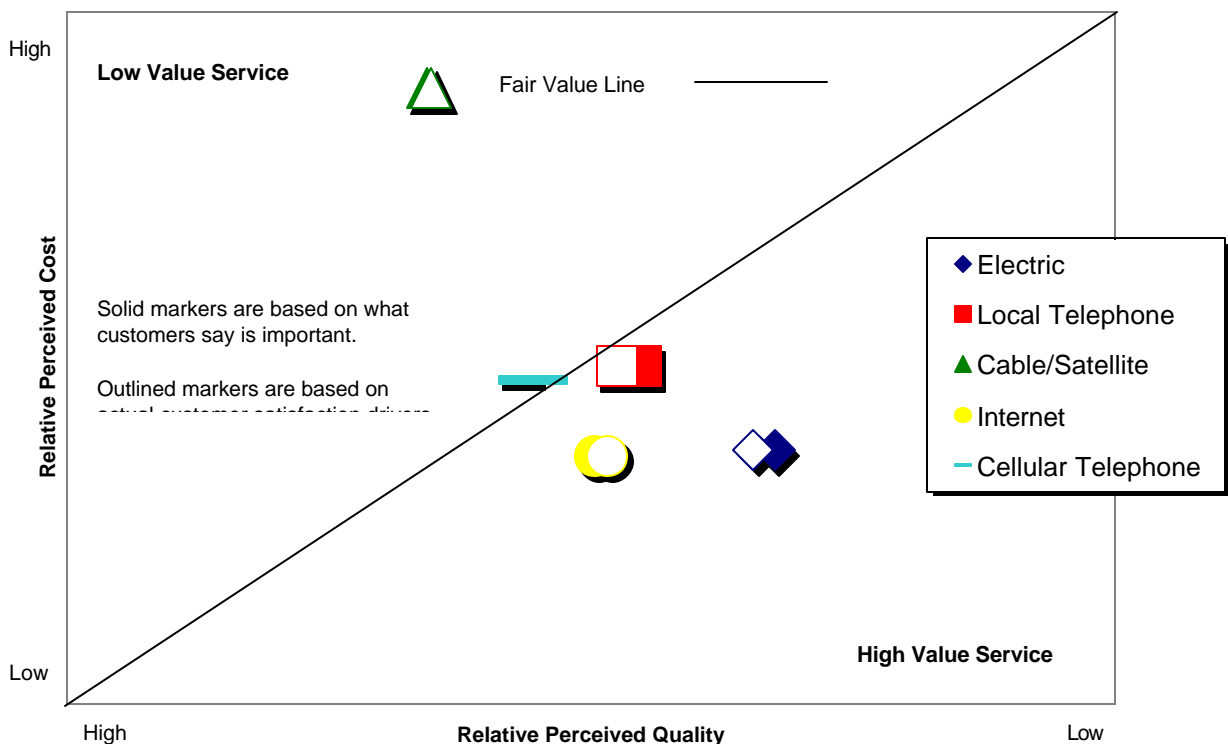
High

Low Value Service

Fair Value Line

Relative Perceived Cost

Solid markers are based on what customers say is important.

Outlined markers are based on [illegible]

Electric
Local Telephone
Cable/Satellite
Internet
Cellular Telephone

High Value Service

Low

High

Relative Perceived Quality

Low